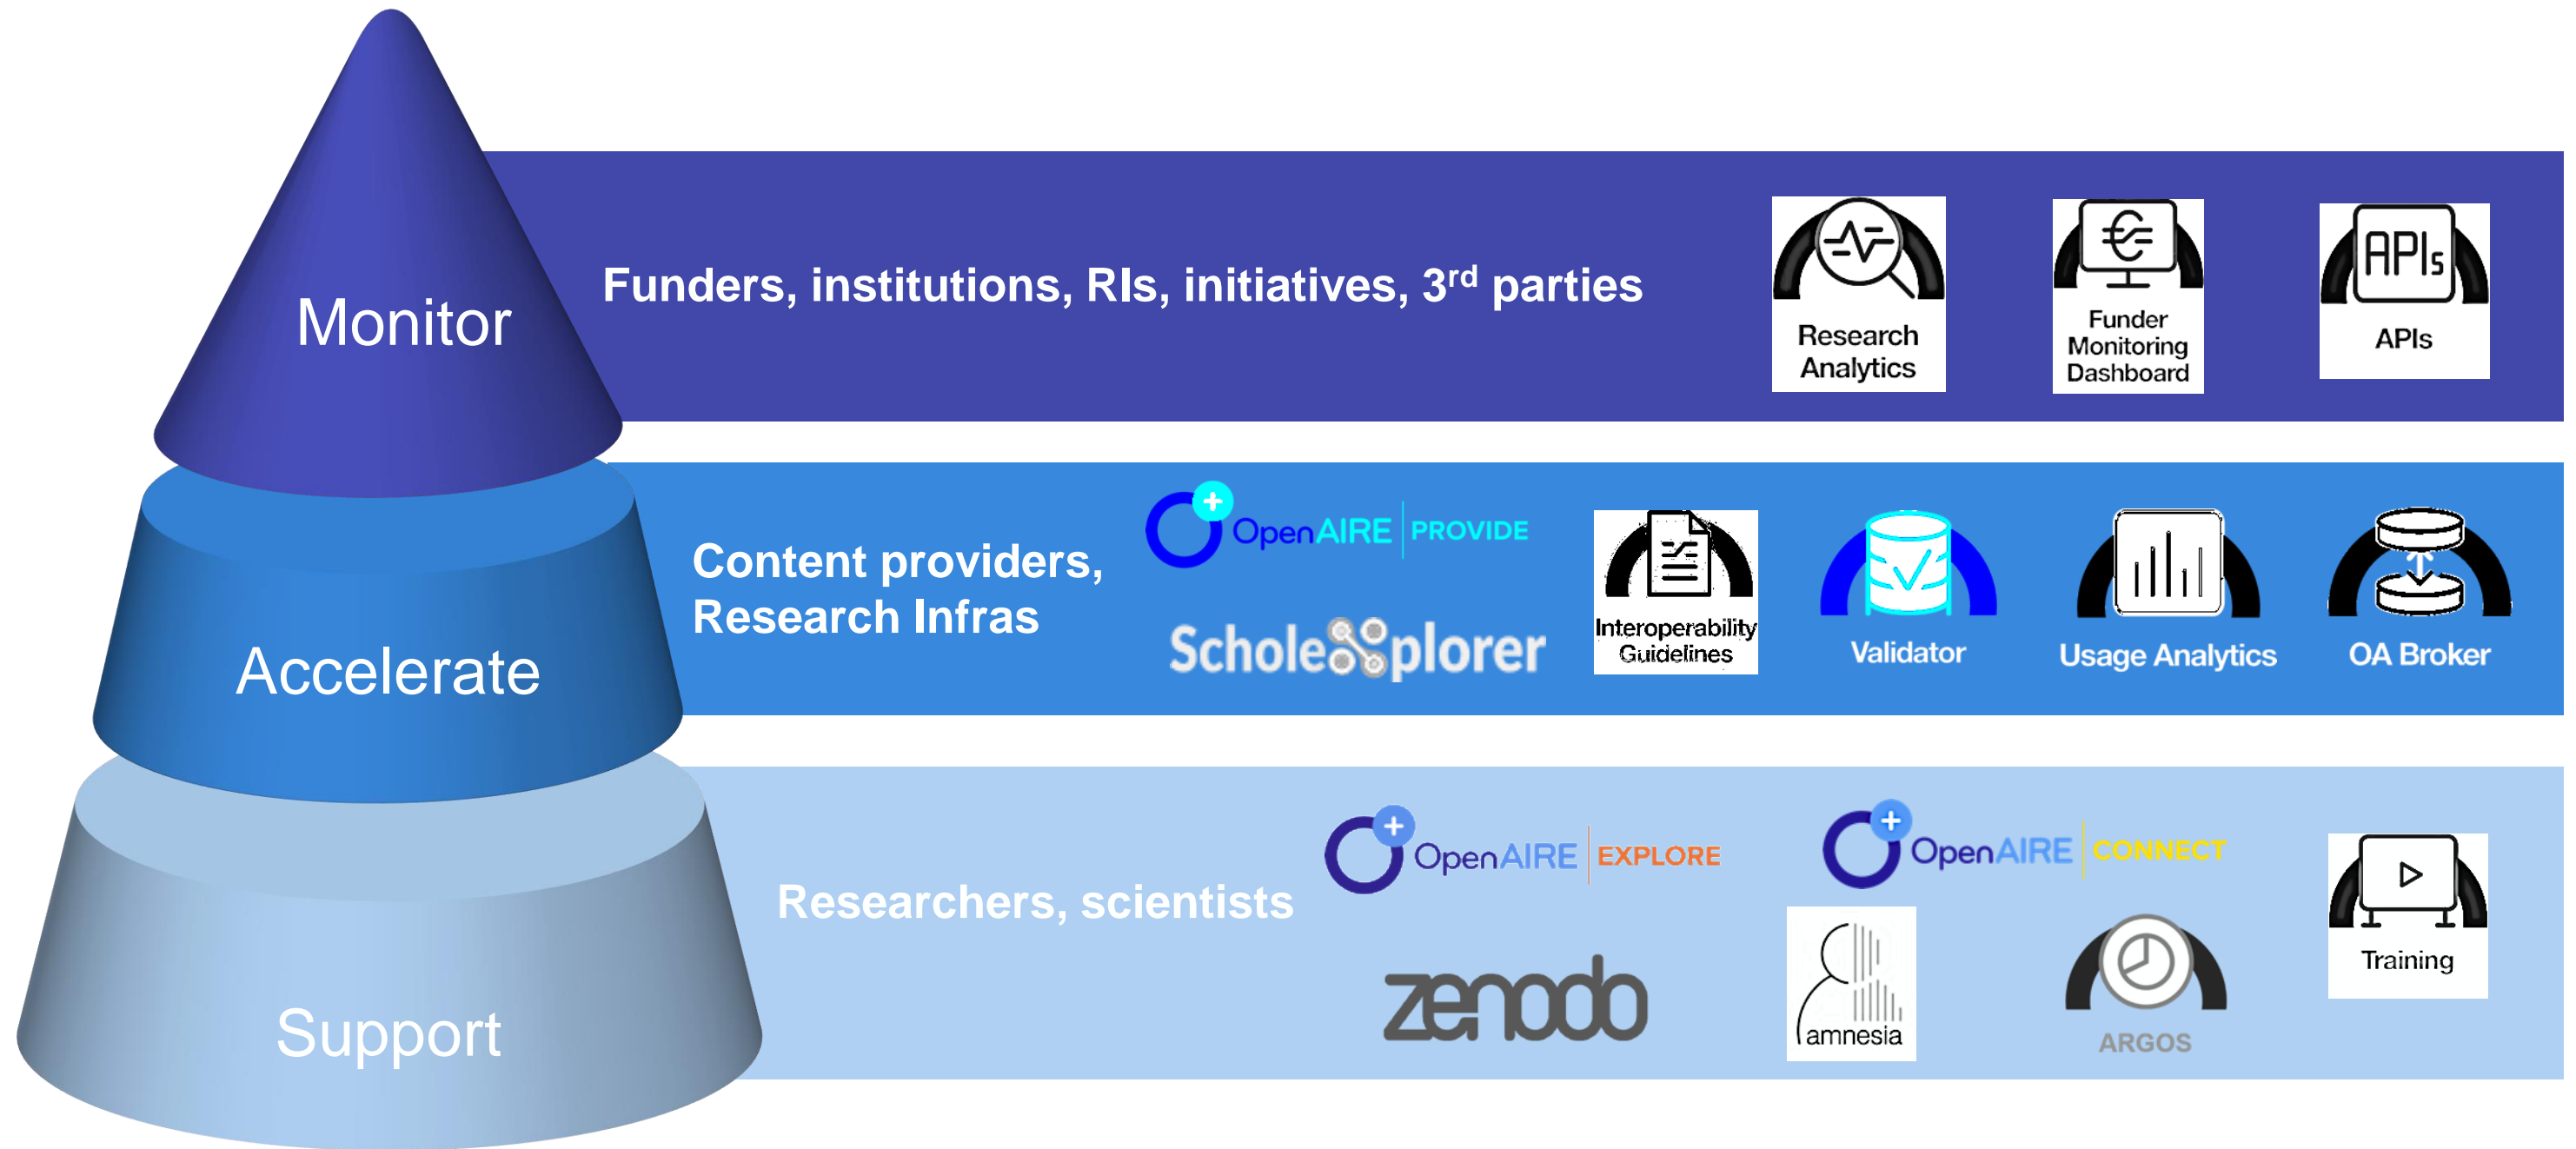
Monitor

Funders, institutions, RIs, initiatives, 3$^{rd}$ parties

Research Analytics

Funder Monitoring Dashboard

APIs

APIs

Accelerate

Content providers, Research Infras

OpenAIRE PROVIDE

ScholeXplorer

Interoperability Guidelines

Validator

Usage Analytics

OA Broker

Support

Researchers, scientists

OpenAIRE EXPLORE

OpenAIRE CONNECT

zenodo

amnesia

ARGOS

Training